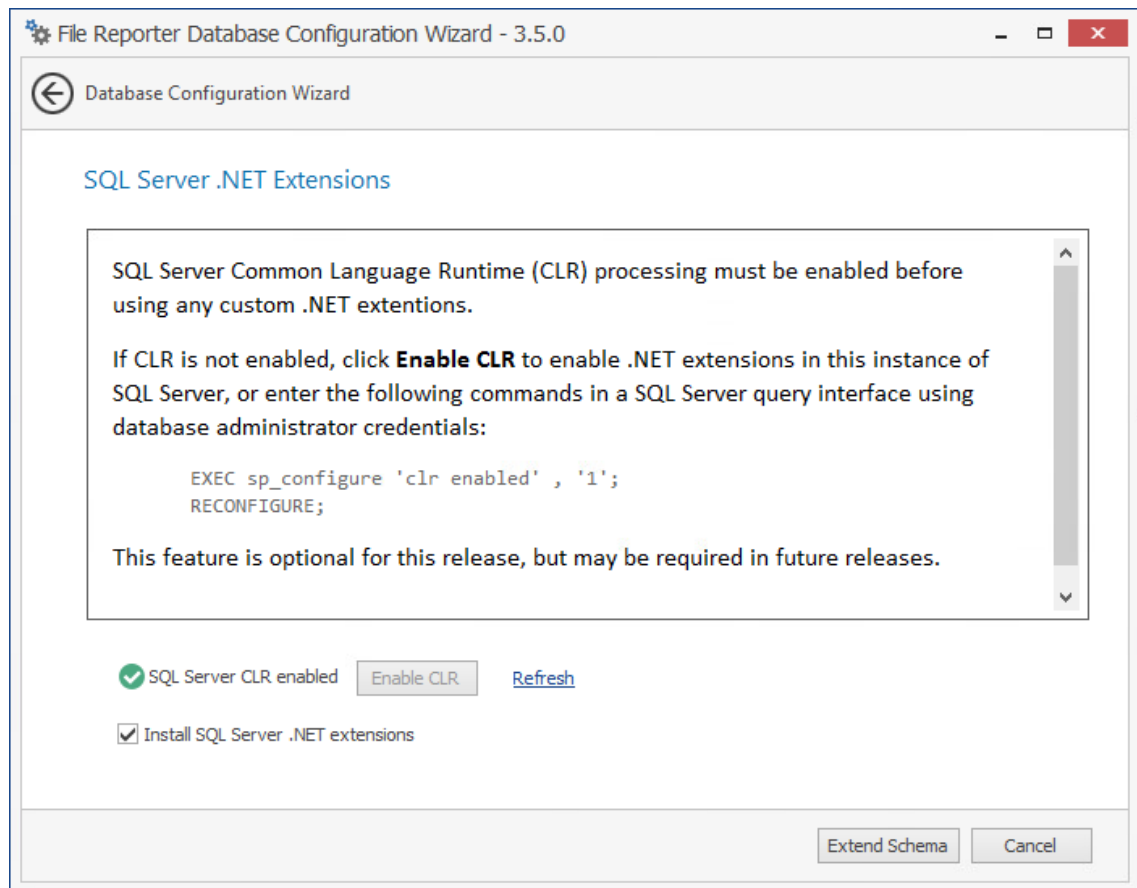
File Reporter Database Configuration Wizard - 3.5.0

Database Configuration Wizard

SQL Server .NET Extensions

SQL Server Common Language Runtime (CLR) processing must be enabled before using any custom .NET extentions.

If CLR is not enabled, click **Enable CLR** to enable .NET extensions in this instance of SQL Server, or enter the following commands in a SQL Server query interface using database administrator credentials:

EXEC sp_configure 'clr enabled' , '1';
RECONFIGURE;

This feature is optional for this release, but may be required in future releases.

SQL Server CLR enabled

Enable CLR

Refresh

Install SQL Server .NET extensions

Extend Schema

Cancel